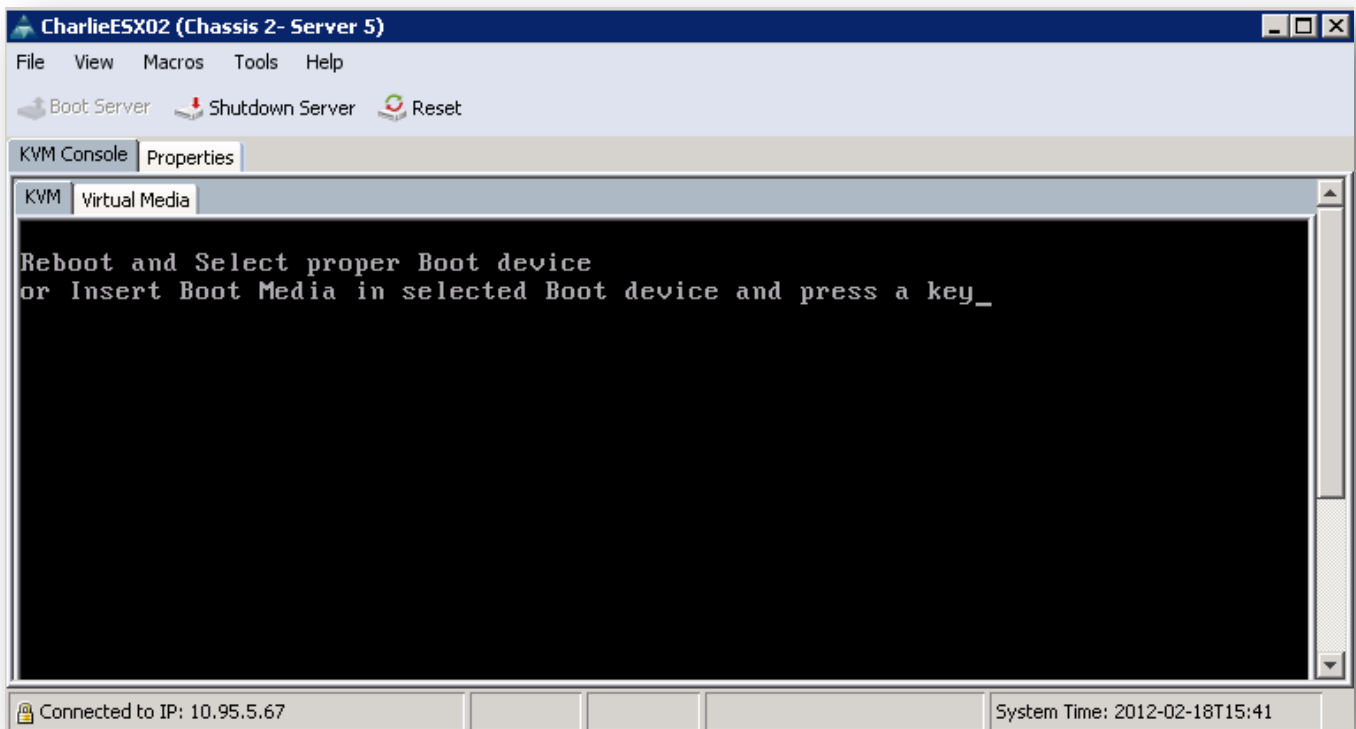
CharlieESX02 (Chassis 2- Server 5)

File View Macros Tools Help

Boot Server Shutdown Server Reset

KVM Console Properties

KVM Virtual Media

Reboot and Select proper Boot device
or Insert Boot Media in selected Boot device and press a key_

Connected to IP: 10.95.5.67

System Time: 2012-02-18T15:41